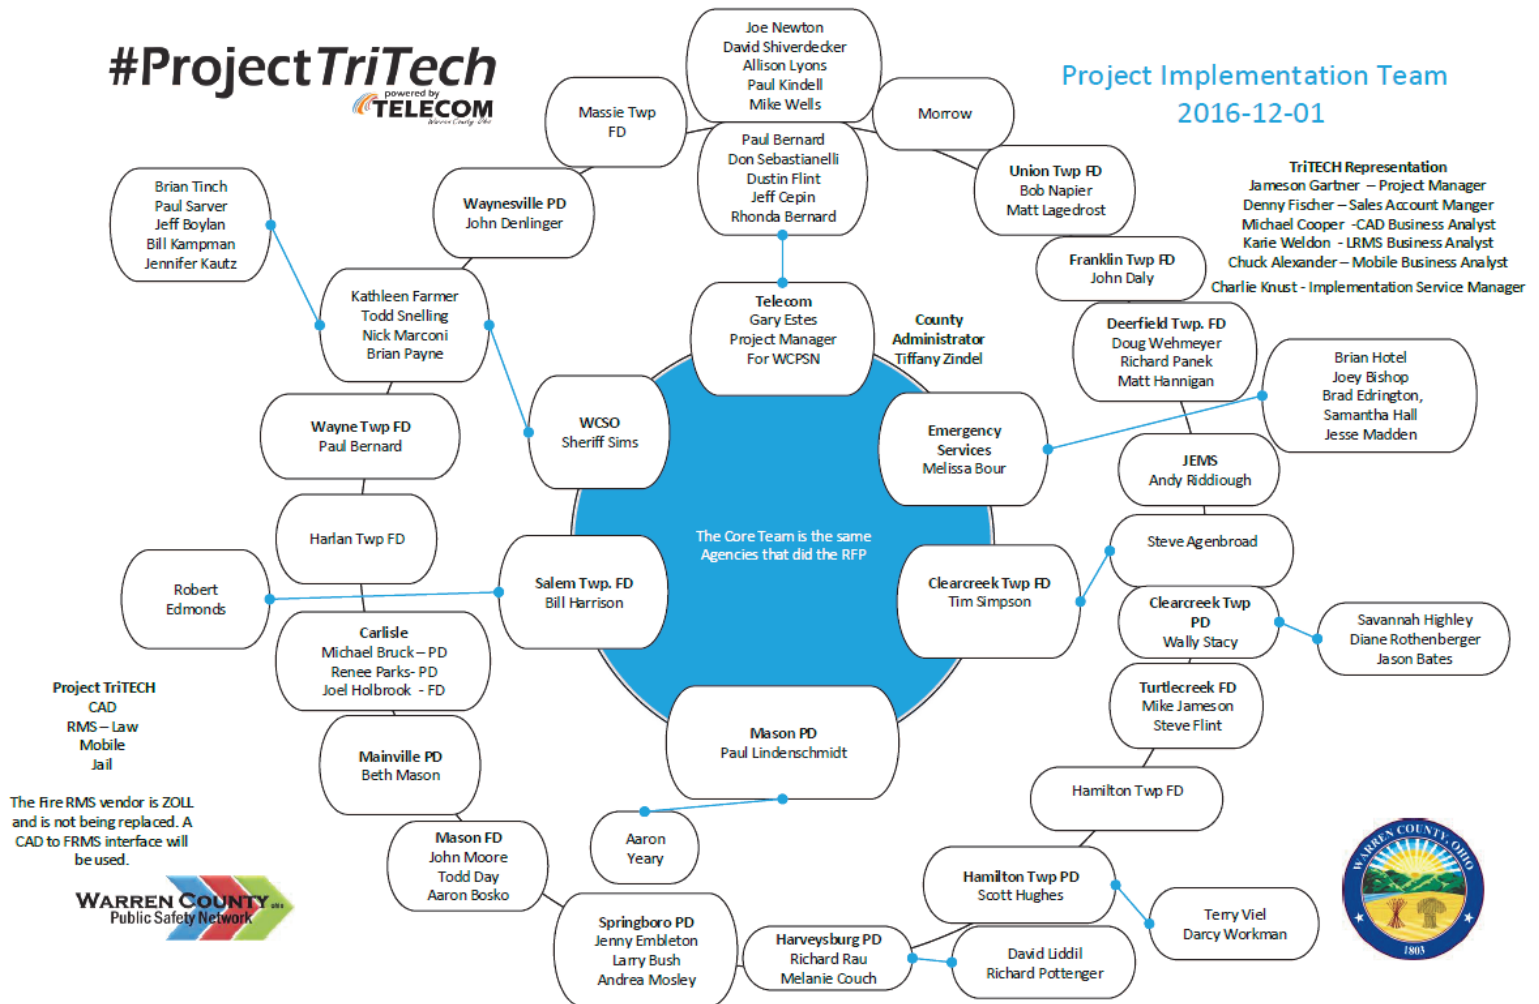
#ProjectTriTech
powered by TELECOM

Project Implementation Team
2016-12-01

Joe Newton
David Shiverdecker
Allison Lyons
Paul Kindell
Mike Wells

Massie Twp FD

Morrow

Paul Bernard
Don Sebastianelli
Dustin Flint
Jeff Cepin
Rhonda Bernard

Union Twp FD
Bob Napier
Matt Lagedrost

TriTECH Representation
Jameson Gartner – Project Manager
Denny Fischer – Sales Account Manger
Michael Cooper -CAD Business Analyst
Karie Weldon - LRMS Business Analyst
Chuck Alexander – Mobile Business Analyst
Charlie Knust - Implementation Service Manager

Brian Tinch
Paul Sarver
Jeff Boylan
Bill Kampman
Jennifer Kautz

Waynesville PD
John Denlinger

Franklin Twp FD
John Daly

Kathleen Farmer
Todd Snelling
Nick Marconi
Brian Payne

Telecom
Gary Estes
Project Manager
For WCPSN

County Administrator
Tiffany Zindel

Deerfield Twp. FD
Doug Wehmeyer
Richard Panek
Matt Hannigan

Brian Hotel
Joey Bishop
Brad Edrington,
Samantha Hall
Jesse Madden

Wayne Twp FD
Paul Bernard

WCSO
Sheriff Sims

Emergency Services
Melissa Bour

JEMS
Andy Riddiough

Harlan Twp FD

The Core Team is the same Agencies that did the RFP

Steve Agenbroad

Robert Edmonds

Salem Twp. FD
Bill Harrison

Clearcreek Twp FD
Tim Simpson

Clearcreek Twp PD
Wally Stacy

Savannah Highley
Diane Rothenberger
Jason Bates

Carlisle
Michael Bruck – PD
Renee Parks- PD
Joel Holbrook - FD

Project TriTECH
CAD
RMS – Law
Mobile
Jail

Turtlecreek FD
Mike Jameson
Steve Flint

Mainville PD
Beth Mason

Mason PD
Paul Lindenschmidt

Hamilton Twp FD

The Fire RMS vendor is ZOLL and is not being replaced. A CAD to FRMS interface will be used.

Mason FD
John Moore
Todd Day
Aaron Bosko

Aaron Yeary

Hamilton Twp PD
Scott Hughes

WARREN COUNTY Public Safety Network

Springboro PD
Jenny Embleton
Larry Bush
Andrea Mosley

Harveysburg PD
Richard Rau
Melanie Couch

David Liddil
Richard Pottenger

Terry Viel
Darcy Workman

WARREN COUNTY OHIO
1803